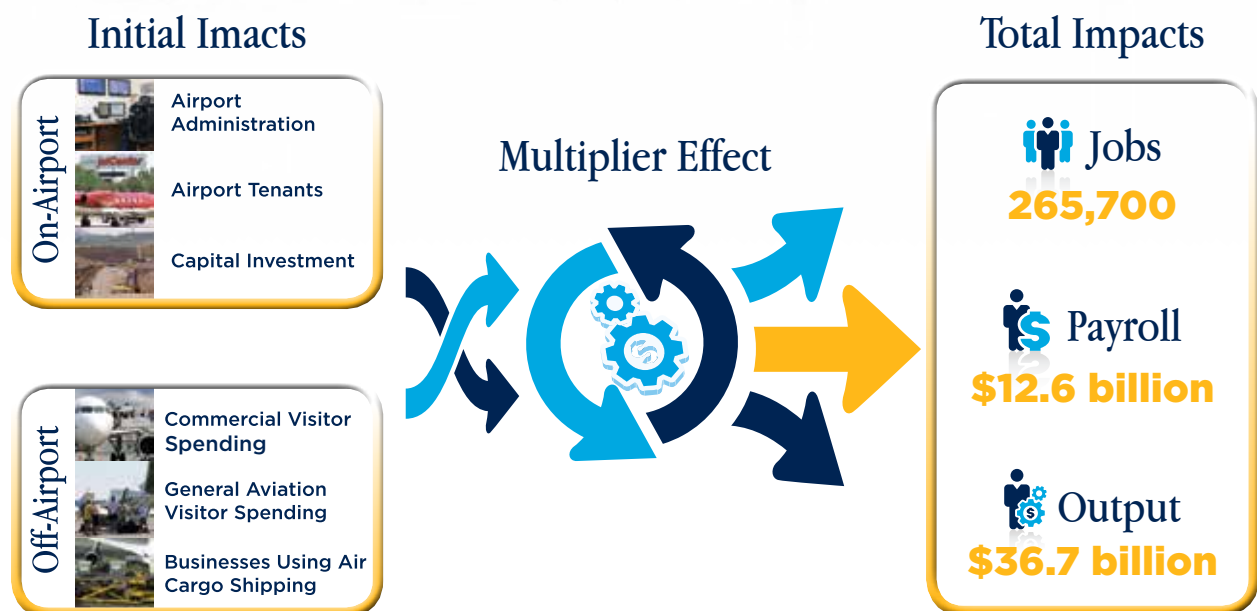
Initial Imacts

On-Airport

Airport Administration

Airport Tenants

Capital Investment

Off-Airport

Commercial Visitor Spending

General Aviation Visitor Spending

Businesses Using Air Cargo Shipping

Multiplier Effect

Total Impacts

Jobs
265,700

Payroll
$12.6 billion

Output
$36.7 billion